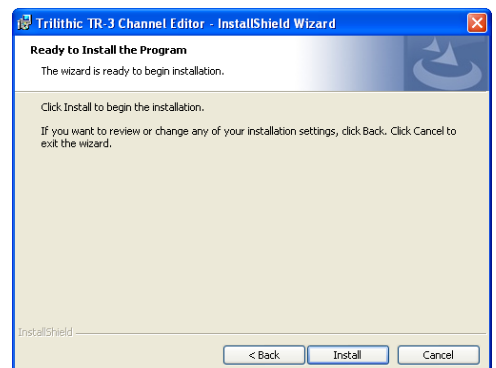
Trilithic TR-3 Channel Editor - InstallShield Wizard

Ready to Install the Program

The wizard is ready to begin installation.

Click Install to begin the installation.

If you want to review or change any of your installation settings, click Back. Click Cancel to exit the wizard.

InstallShield

< Back

Install

Cancel